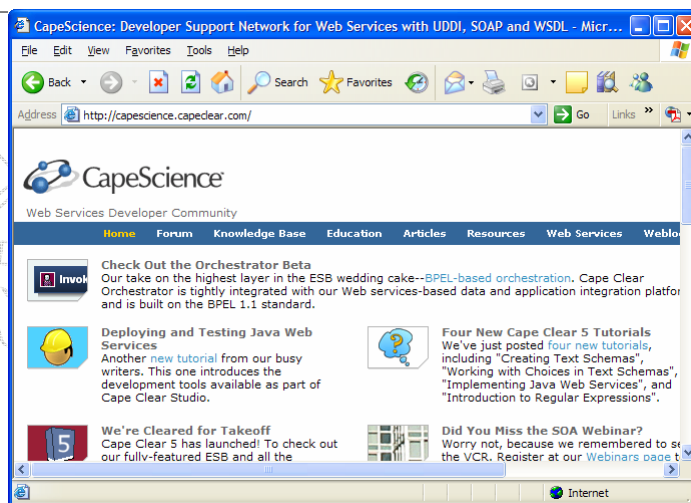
CapeScience: Developer Support Network for Web Services with UDDI, SOAP and WSDL - Micr

File Edit View Favorites Tools Help

Back Search Favorites

Address http://capescience.capeclear.com/ Go Links

CapeScience

Web Services Developer Community

Home Forum Knowledge Base Education Articles Resources Web Services Weblo

Invok

Check Out the Orchestrator Beta
Our take on the highest layer in the ESB wedding cake--BPEL-based orchestration. Cape Clear Orchestrator is tightly integrated with our Web services-based data and application integration platfo and is built on the BPEL 1.1 standard.

Deploying and Testing Java Web Services
Another new tutorial from our busy writers. This one introduces the development tools available as part of Cape Clear Studio.

Four New Cape Clear 5 Tutorials
We've just posted four new tutorials, including "Creating Text Schemas", "Working with Choices in Text Schemas", "Implementing Java Web Services", and "Introduction to Regular Expressions".

We're Cleared for Takeoff
Cape Clear 5 has launched! To check out our fully-featured ESB and all the

Did You Miss the SOA Webinar?
Worry not, because we remembered to se the VCR. Register at our Webinars page t

Internet